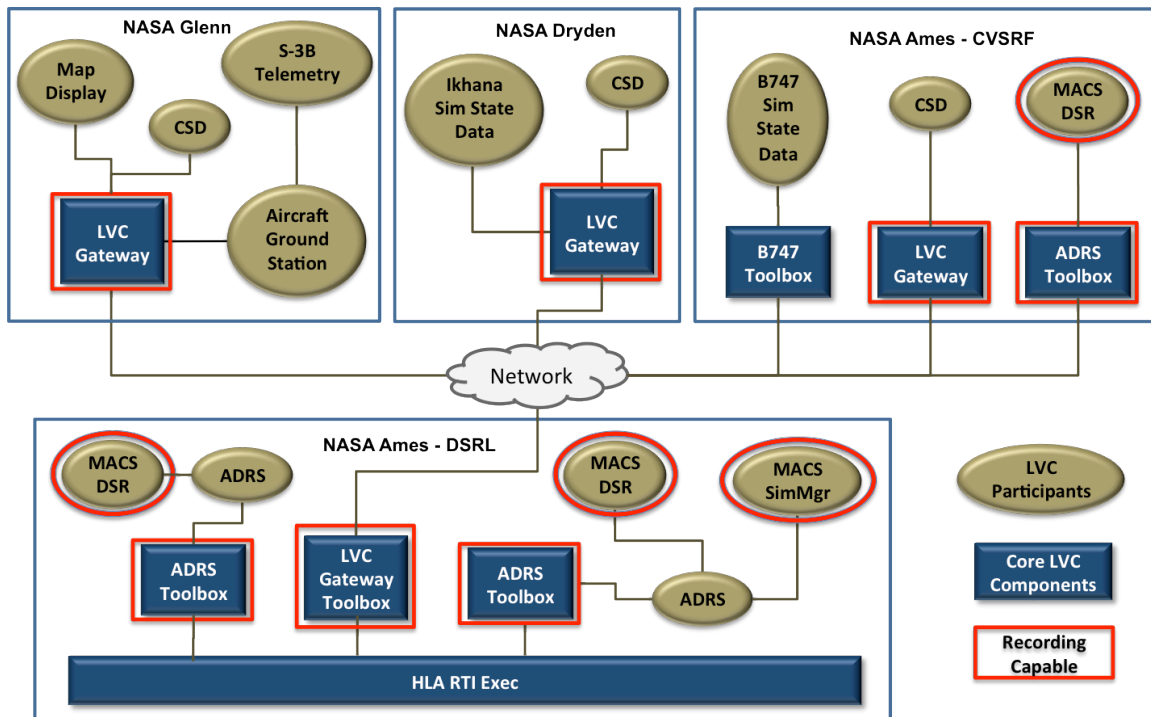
NASA Glenn

Map Display

S-3B Telemetry

CSD

LVC Gateway

Aircraft Ground Station

NASA Dryden

Ikhana Sim State Data

CSD

LVC Gateway

NASA Ames - CVSRF

B747 Sim State Data

CSD

MACS DSR

B747 Toolbox

LVC Gateway

ADRS Toolbox

Network

NASA Ames - DSRL

MACS DSR

ADRS

MACS DSR

MACS SimMgr

ADRS Toolbox

LVC Gateway Toolbox

ADRS Toolbox

ADRS

HLA RTI Exec

LVC Participants

Core LVC Components

Recording Capable